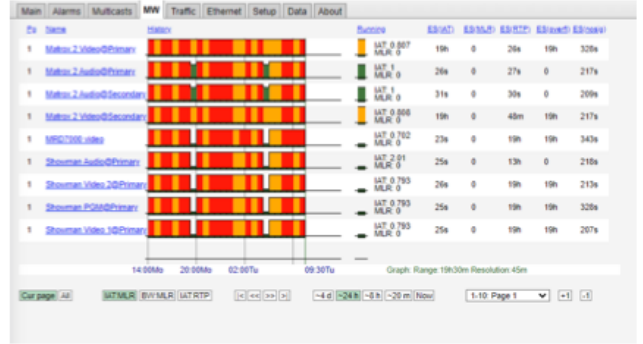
Main | Alarms | Multicasts | MW | Traffic | Ethernet | Setup | Data | About

| Pr | Name | History | Running | | ES(IAT) | ES(MLR) | ES(RTP) | ES(qual) | ES(ovs) |
|---|---|---|---|---|---|---|---|---|---|
| 1 | Matrox 2 Video@Primary | | | IAT: 0.807 MLR: 0 | 19h | 0 | 26s | 19h | 328s |
| 1 | Matrox 2 Audio@Primary | | | IAT: 1 MLR: 0 | 26s | 0 | 27s | 0 | 217s |
| 1 | Matrox 2 Audio@Secondary | | | IAT: 1 MLR: 0 | 31s | 0 | 30s | 0 | 209s |
| 1 | Matrox 2 Video@Secondary | | | IAT: 0.808 MLR: 0 | 19h | 0 | 48m | 19h | 217s |
| 1 | MRC7000 video | | | IAT: 0.702 MLR: 0 | 23s | 0 | 19h | 19h | 343s |
| 1 | Showman Audio@Primary | | | IAT: 2.01 MLR: 0 | 25s | 0 | 13h | 0 | 218s |
| 1 | Showman Video 2@Primary | | | IAT: 0.793 MLR: 0 | 26s | 0 | 19h | 19h | 213s |
| 1 | Showman PGM@Primary | | | IAT: 0.793 MLR: 0 | 25s | 0 | 19h | 19h | 328s |
| 1 | Showman Video 1@Primary | | | IAT: 0.793 MLR: 0 | 25s | 0 | 19h | 19h | 207s |

14:00Mo 20:00Mo 02:00Tu 09:30Tu

Graph: Range:19h30m Resolution:45m

Cur page | All | IAT:MLR | BW:MLR | IAT:RTP | |< | << | >> | >| | ~4 d | ~24 h | ~8 h | ~20 m | Now | 1-10: Page 1 | +1 | -1